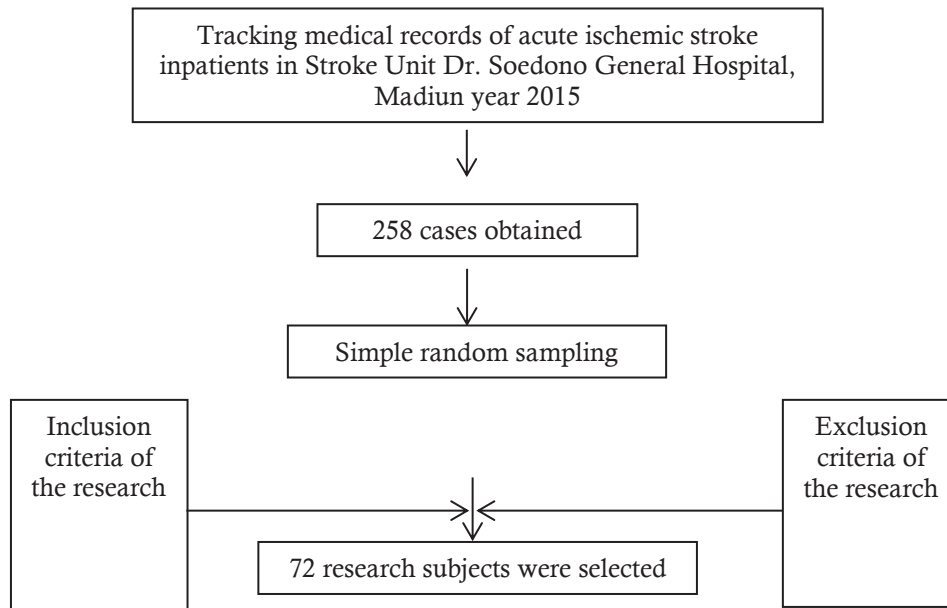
Tracking medical records of acute ischemic stroke inpatients in Stroke Unit Dr. Soedono General Hospital, Madiun year 2015

258 cases obtained

Simple random sampling

Inclusion criteria of the research

Exclusion criteria of the research

72 research subjects were selected